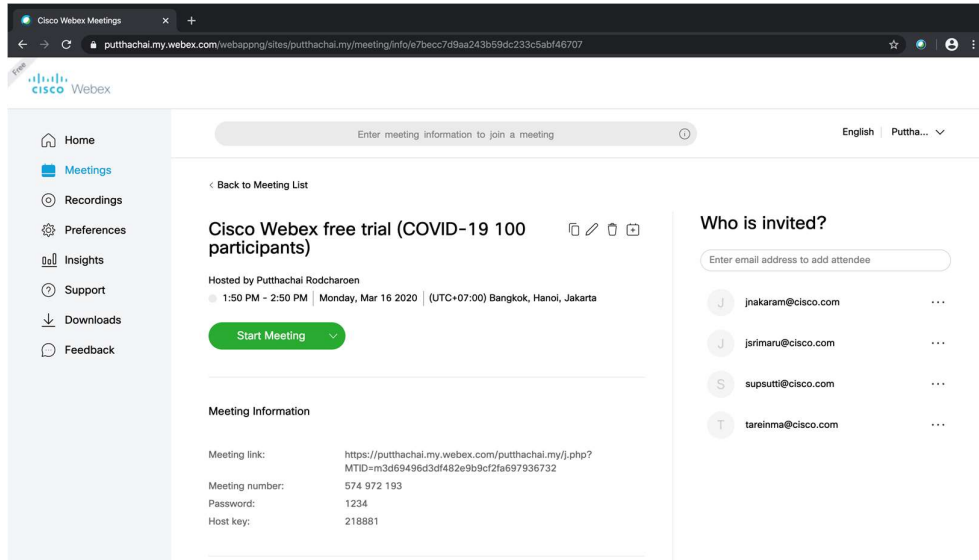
Cisco Webex Meetings

putthachai.my.webex.com/webappng/sites/putthachai.my/meeting/info/e7becc7d9aa243b59dc233c5abf46707

Free

cisco Webex

Home
Meetings
Recordings
Preferences
Insights
Support
Downloads
Feedback

Enter meeting information to join a meeting

English | Puttha...

< Back to Meeting List

Cisco Webex free trial (COVID-19 100 participants)

Hosted by Putthachai Rodcharoen

1:50 PM - 2:50 PM | Monday, Mar 16 2020 | (UTC+07:00) Bangkok, Hanoi, Jakarta

Start Meeting

Meeting Information

| | |
|---|---|
| Meeting link: | https://putthachai.my.webex.com/putthachai.my/j.php?MTID=m3d69496d3df482e9b9cf2fa697936732 |
| Meeting number: | 574 972 193 |
| Password: | 1234 |
| Host key: | 218881 |

Who is invited?

Enter email address to add attendee

J jnakaram@cisco.com ...
J jsrimaru@cisco.com ...
S supsutti@cisco.com ...
T tareinma@cisco.com ...